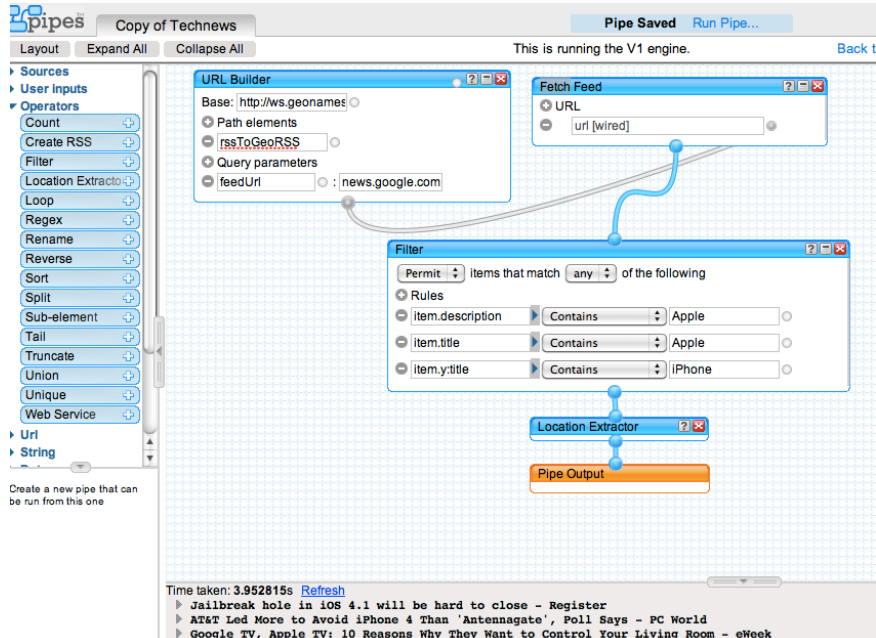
pipes

Copy of Technews

Pipe Saved  Run Pipe...

Layout  Expand All  Collapse All

This is running the V1 engine.

Back t

Sources
User inputs
Operators
Count
Create RSS
Filter
Location Extracto
Loop
Regex
Rename
Reverse
Sort
Split
Sub-element
Tail
Truncate
Union
Unique
Web Service
Url
String

Create a new pipe that can be run from this one

URL Builder
Base: http://ws.geonames
Path elements
rssToGeoRSS
Query parameters
feedUrl : news.google.com

Fetch Feed
URL
url [wired]

Filter
Permit items that match any of the following
Rules
item.description Contains Apple
item.title Contains Apple
item.y:title Contains iPhone

Location Extractor

Pipe Output

Time taken: 3.952815s Refresh
Jailbreak hole in iOS 4.1 will be hard to close - Register
AT&T Led More to Avoid iPhone 4 Than 'Antennagate', Poll Says - PC World
Google TV, Apple TV: 10 Reasons Why They Want to Control Your Living Room - eWeek